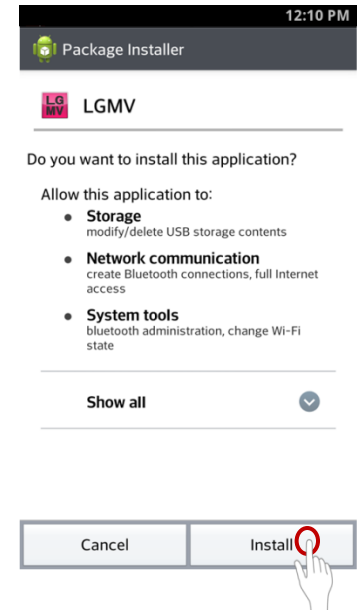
12:10 PM

Package Installer

LG MV

LGMV

Do you want to install this application?

Allow this application to:

• **Storage**
modify/delete USB storage contents

• **Network communication**
create Bluetooth connections, full Internet access

• **System tools**
bluetooth administration, change Wi-Fi state

Show all

Cancel

Install